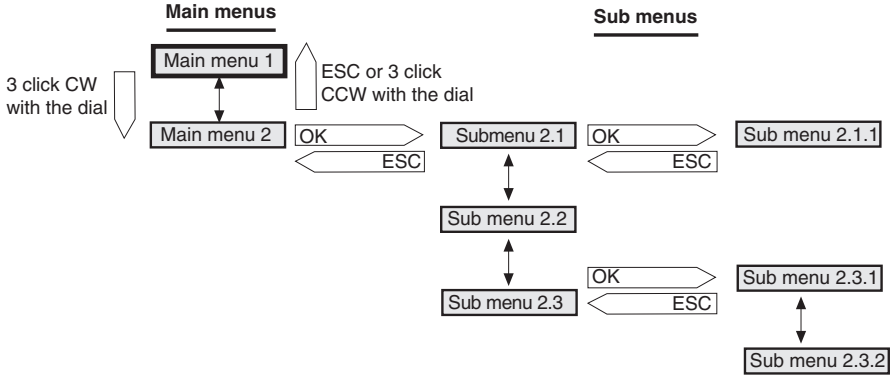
Main menus

Sub menus

3 click CW with the dial

Main menu 1

ESC or 3 click CCW with the dial

Main menu 2

OK

ESC

Submenu 2.1

OK

ESC

Sub menu 2.1.1

Sub menu 2.2

OK

ESC

Sub menu 2.3

Sub menu 2.3.1

Sub menu 2.3.2